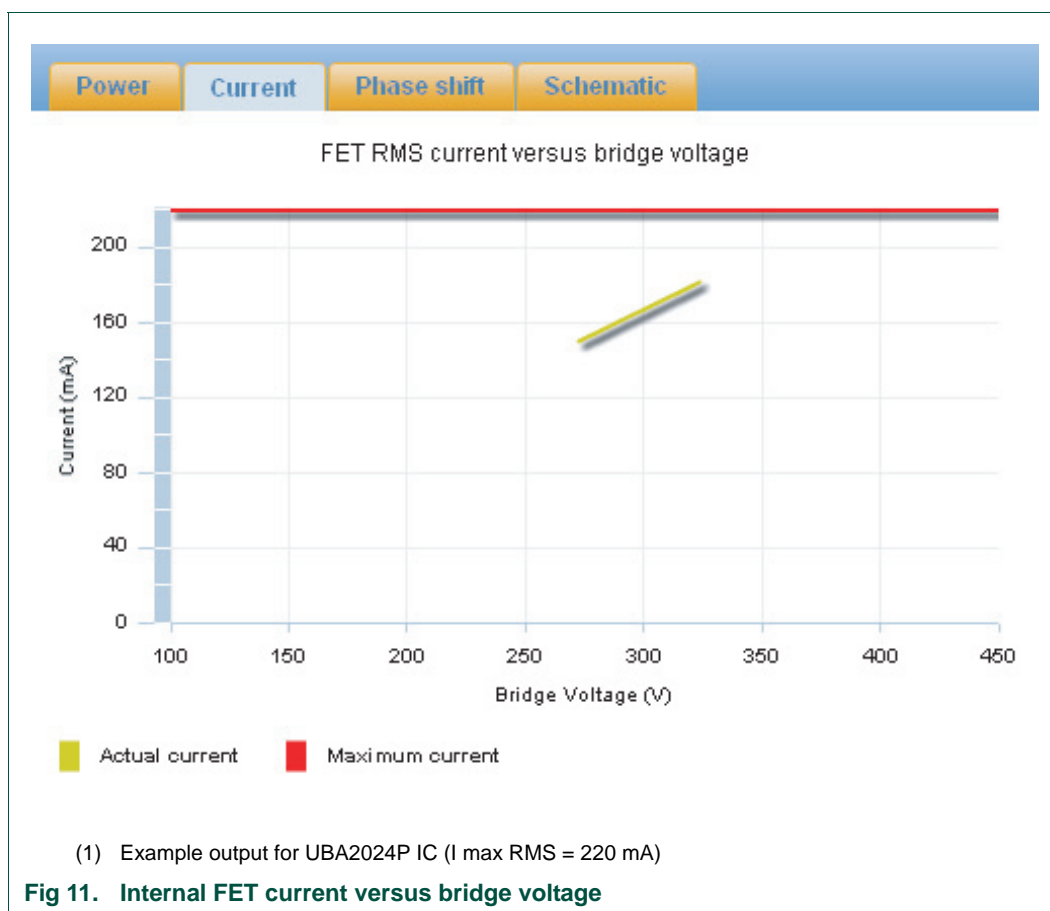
Power Current Phase shift Schematic

FET RMS current versus bridge voltage

Current (mA)

200
160
120
80
40
0

100 150 200 250 300 350 400 450

Bridge Voltage (V)

Actual current Maxi mum current

(1) Example output for UBA2024P IC (I max RMS = 220 mA)

Fig 11. Internal FET current versus bridge voltage